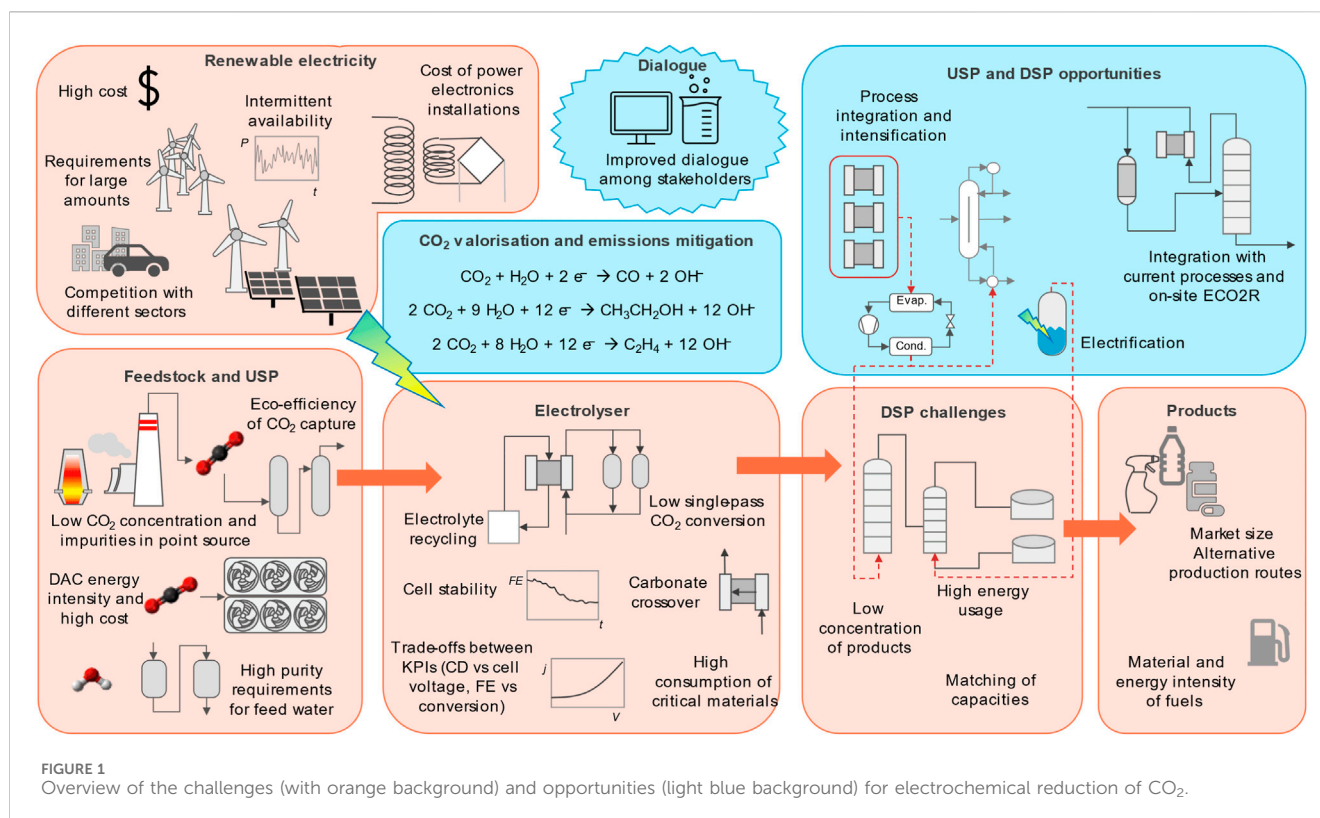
Renewable electricity

High cost $

Intermittent availability

P

t

Cost of power electronics installations

Requirements for large amounts

Competition with different sectors

Dialogue

Improved dialogue among stakeholders

USP and DSP opportunities

Process integration and intensification

Evap.

Cond.

Integration with current processes and on-site ECO2R

Electrification

$CO_2$ valorisation and emissions mitigation

$CO_2 + H_2O + 2e^- \rightarrow CO + 2OH^-$

$2CO_2 + 9H_2O + 12e^- \rightarrow CH_3CH_2OH + 12OH^-$

$2CO_2 + 8H_2O + 12e^- \rightarrow C_2H_4 + 12OH^-$

Feedstock and USP

Eco-efficiency of $CO_2$ capture

Low $CO_2$ concentration and impurities in point source

DAC energy intensity and high cost

High purity requirements for feed water

Electrolyser

Electrolyte recycling

Low singlepass $CO_2$ conversion

Cell stability

FE

t

Carbonate crossover

Trade-offs between KPIs (CD vs cell voltage, FE vs conversion)

j

V

High consumption of critical materials

DSP challenges

Low concentration of products

High energy usage

Matching of capacities

Products

Market size
Alternative production routes

Material and energy intensity of fuels

FIGURE 1
Overview of the challenges (with orange background) and opportunities (light blue background) for electrochemical reduction of $CO_2$.